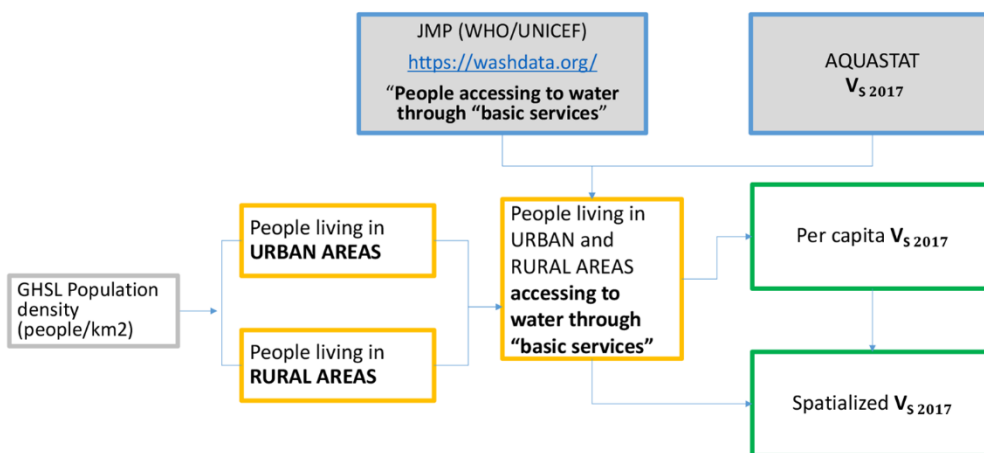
JMP (WHO/UNICEF)
https://washdata.org/
"People accessing to water through "basic services"

AQUASTAT
$V_{S\ 2017}$

GHSL Population density (people/km2)

People living in URBAN AREAS

People living in RURAL AREAS

People living in URBAN and RURAL AREAS accessing to water through "basic services"

Per capita $V_{S\ 2017}$

Spatialized $V_{S\ 2017}$